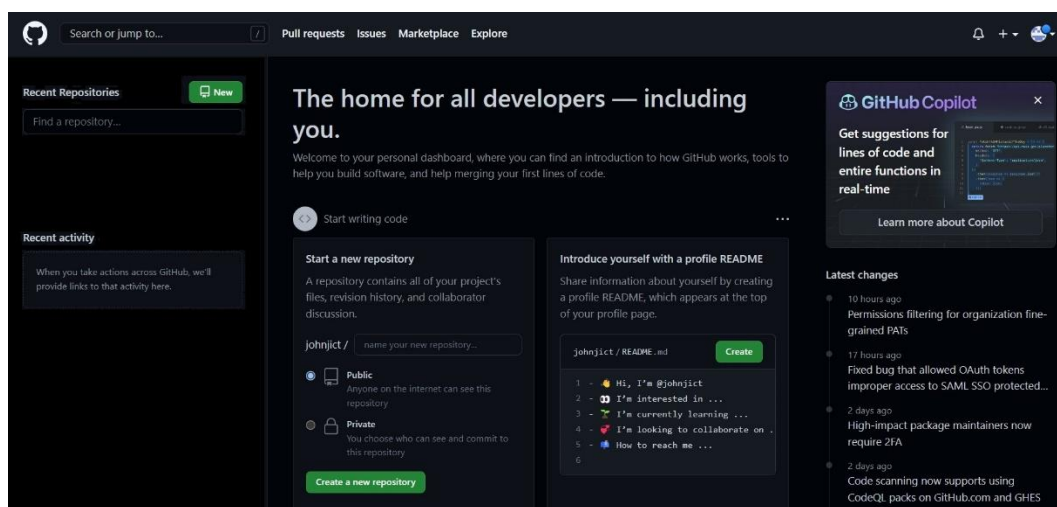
Search or jump to... /

Pull requests Issues Marketplace Explore

Recent Repositories

New

Find a repository...

Recent activity

When you take actions across GitHub, we'll provide links to that activity here.

The home for all developers — including you.

Welcome to your personal dashboard, where you can find an introduction to how GitHub works, tools to help you build software, and help merging your first lines of code.

Start writing code

...

Start a new repository

A repository contains all of your project's files, revision history, and collaborator discussion.

johnjict / name your new repository...

Public
Anyone on the internet can see this repository

Private
You choose who can see and commit to this repository

Create a new repository

Introduce yourself with a profile README

Share information about yourself by creating a profile README, which appears at the top of your profile page.

johnjict / README.md

Create

1 - Hi, I'm @johnjict
2 - I'm interested in ...
3 - I'm currently learning ...
4 - I'm looking to collaborate on .
5 - How to reach me ...
6

GitHub Copilot

×

Get suggestions for lines of code and entire functions in real-time

Learn more about Copilot

Latest changes

10 hours ago
Permissions filtering for organization fine-grained PATs

17 hours ago
Fixed bug that allowed OAuth tokens improper access to SAML SSO protected...

2 days ago
High-impact package maintainers now require 2FA

2 days ago
Code scanning now supports using CodeQL packs on GitHub.com and GHES